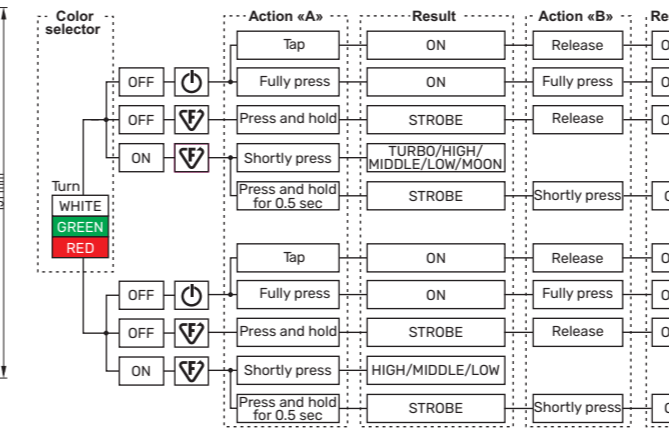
Color selector

Turn
WHITE
GREEN
RED

Action «A»

Result

Action «B»

Re

OFF
Tap
ON
Release
O
Fully press
ON
Fully press
O
OFF
Press and hold
STROBE
Release
O
ON
Shortly press
TURBO/HIGH/ MIDDLE/LOW/MOON
Press and hold for 0.5 sec
STROBE
Shortly press
O

OFF
Tap
ON
Release
O
Fully press
ON
Fully press
O
OFF
Press and hold
STROBE
Release
O
ON
Shortly press
HIGH/MIDDLE/LOW
Press and hold for 0.5 sec
STROBE
Shortly press
O